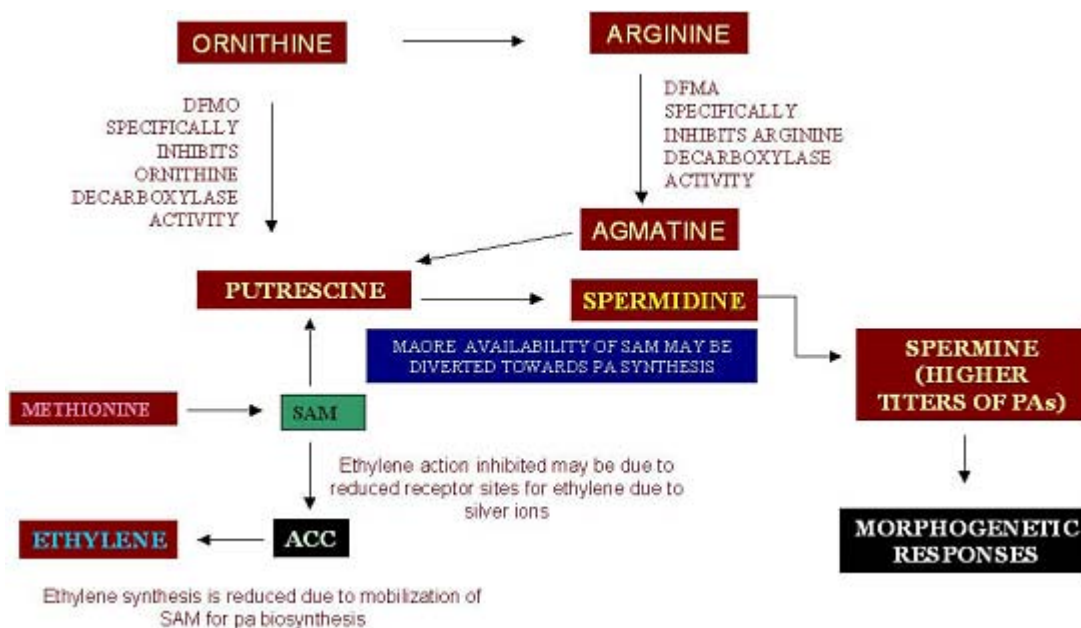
ORNITHINE

ARGININE

DFMO SPECIFICALLY INHIBITS ORNITHINE DECARBOXYLASE ACTIVITY

DFMA SPECIFICALLY INHIBITS ARGININE DECARBOXYLASE ACTIVITY

AGMATINE

PUTRESCINE

SPERMIDINE

MAORE AVAILABILITY OF SAM MAY BE DIVERTED TOWARDS PA SYNTHESIS

SPERMINE (HIGHER TITERS OF PAs)

METHIONINE

SAM

Ethylene action inhibited may be due to reduced receptor sites for ethylene due to silver ions

ETHYLENE

ACC

MORPHOGENETIC RESPONSES

Ethylene synthesis is reduced due to mobilization of SAM for pa biosynthesis